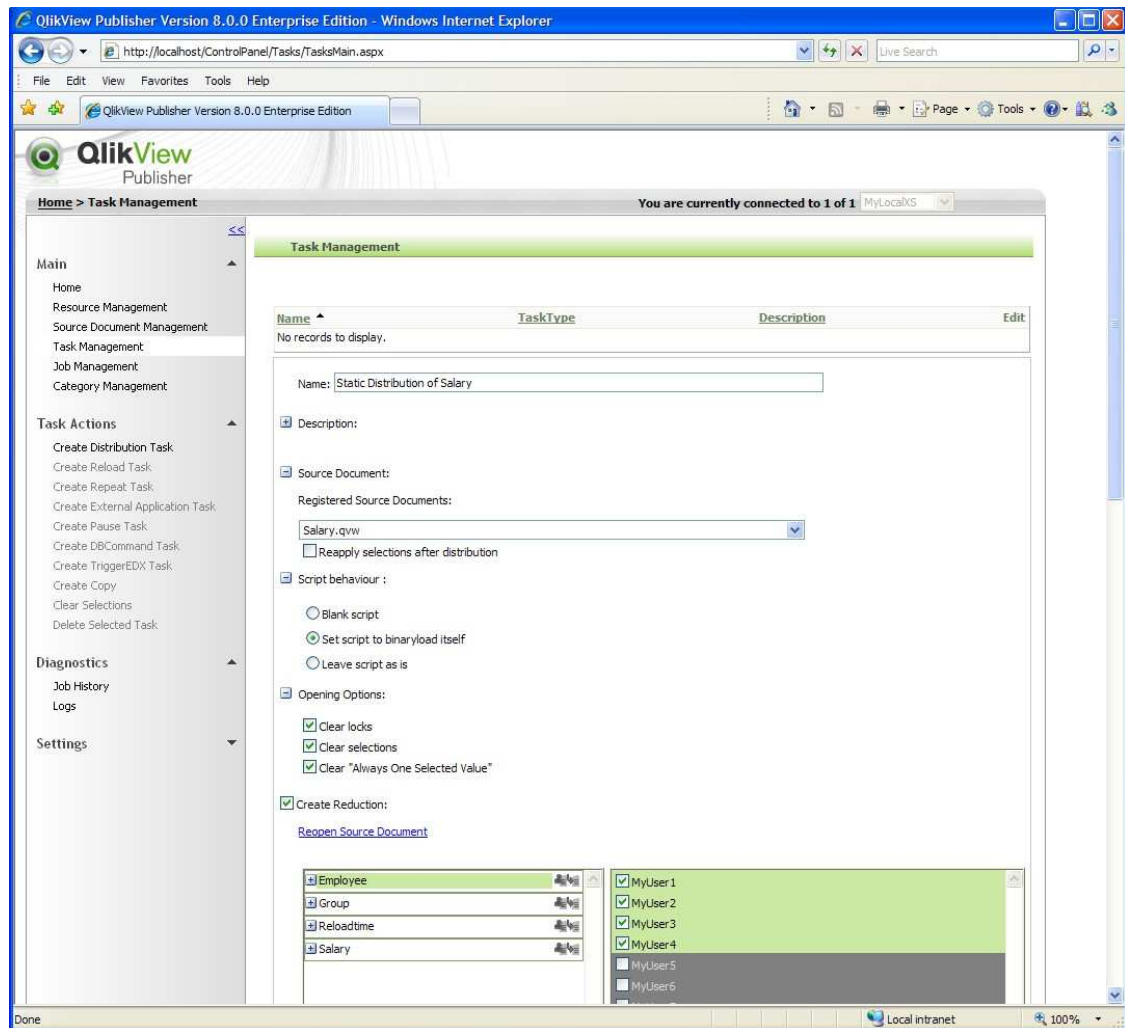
QlikView Publisher Version 8.0.0 Enterprise Edition - Windows Internet Explorer

http://localhost/ControlPanel/Tasks/TasksMain.aspx

Live Search

File Edit View Favorites Tools Help

QlikView Publisher Version 8.0.0 Enterprise Edition

Page Tools

QlikView Publisher

Home > Task Management

You are currently connected to 1 of 1 MyLocalXS

<<

Main

Home
Resource Management
Source Document Management
Task Management
Job Management
Category Management

Task Actions

Create Distribution Task
Create Reload Task
Create Repeat Task
Create External Application Task
Create Pause Task
Create DBCommand Task
Create TriggerEDX Task
Create Copy
Clear Selections
Delete Selected Task

Diagnostics

Job History
Logs

Settings

Task Management

| Name | TaskType | Description | Edit |
|---|---|---|---|
| No records to display. | | | |

Name: Static Distribution of Salary

Description:

Source Document:

Registered Source Documents:

Salary.qvw

Reapply selections after distribution

Script behaviour :

Blank script

Set script to binaryload itself

Leave script as is

Opening Options:

Clear locks

Clear selections

Clear "Always One Selected Value"

Create Reduction:

Reopen Source Document

Employee
Group
Reloadtime
Salary

MyUser1
MyUser2
MyUser3
MyUser4
MyUser5
MyUser6

Done

Local intranet

100%